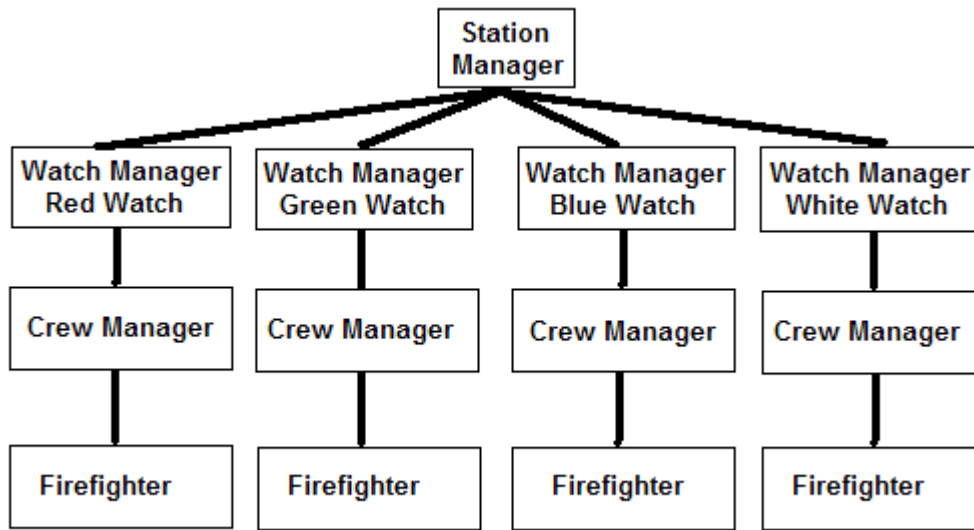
Station Manager

Watch Manager Red Watch

Watch Manager Green Watch

Watch Manager Blue Watch

Watch Manager White Watch

Crew Manager

Crew Manager

Crew Manager

Crew Manager

Firefighter

Firefighter

Firefighter

Firefighter